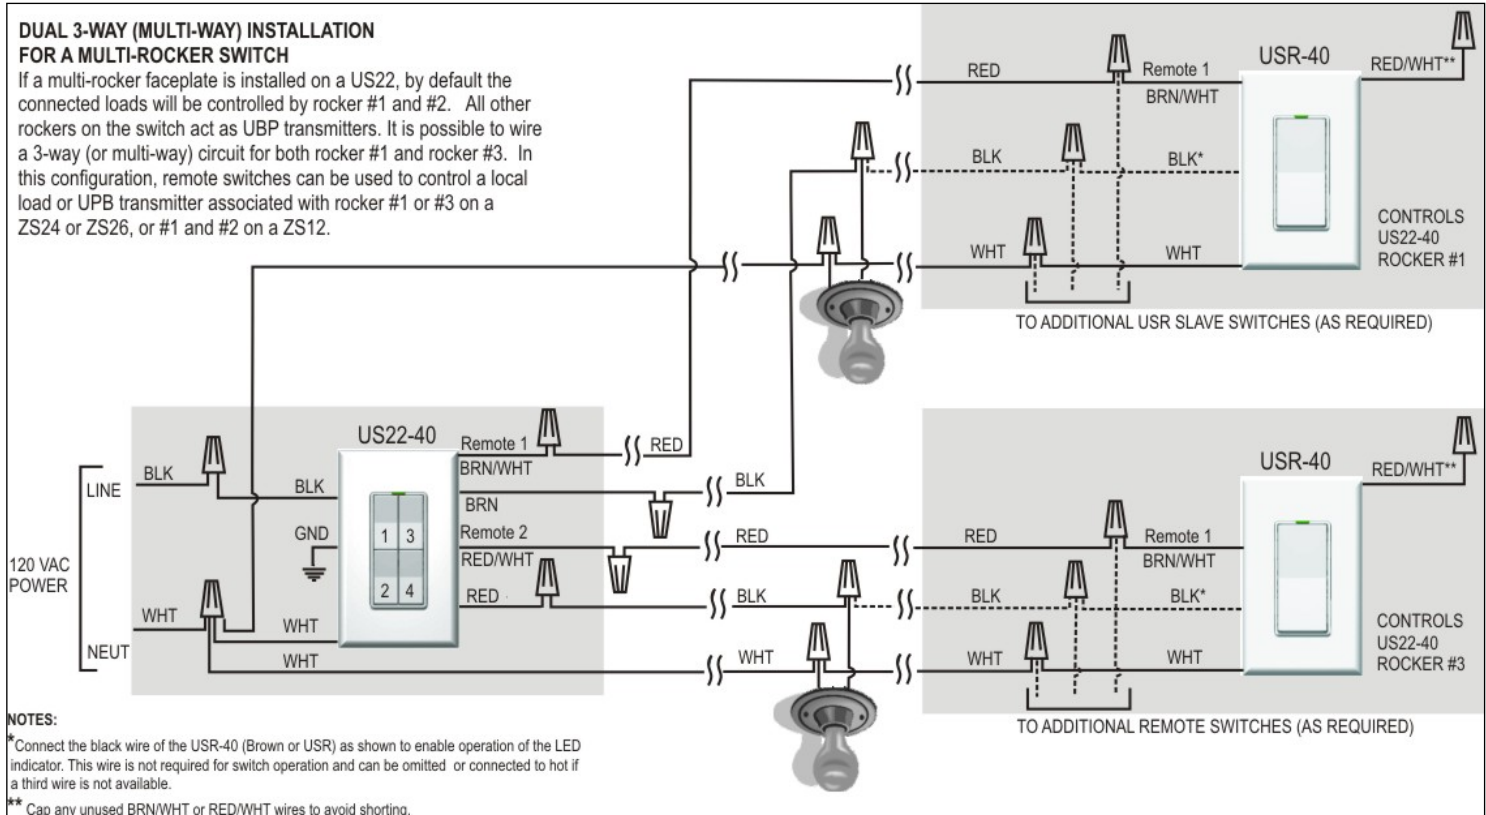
DUAL 3-WAY (MULTI-WAY) INSTALLATION
FOR A MULTI-ROCKER SWITCH
If a multi-rocker faceplate is installed on a US22, by default the connected loads will be controlled by rocker #1 and #2. All other rockers on the switch act as UBP transmitters. It is possible to wire a 3-way (or multi-way) circuit for both rocker #1 and rocker #3. In this configuration, remote switches can be used to control a local load or UPB transmitter associated with rocker #1 or #3 on a ZS24 or ZS26, or #1 and #2 on a ZS12.

RED
Remote 1
BRN/WHT
USR-40
RED/WHT**
BLK
BLK*
WHT
WHT
CONTROLS
US22-40
ROCKER #1
TO ADDITIONAL USR SLAVE SWITCHES (AS REQUIRED)

US22-40
Remote 1
BRN/WHT
RED
BLK
LINE
BLK
BRN
BLK
GND
1 3
2 4
Remote 2
RED/WHT
RED
RED
120 VAC
POWER
RED
BLK
WHT
WHT
NEUT
WHT
WHT

RED
Remote 1
BRN/WHT
USR-40
RED/WHT**
BLK
BLK*
WHT
WHT
CONTROLS
US22-40
ROCKER #3
TO ADDITIONAL REMOTE SWITCHES (AS REQUIRED)

NOTES:
*Connect the black wire of the USR-40 (Brown or USR) as shown to enable operation of the LED indicator. This wire is not required for switch operation and can be omitted or connected to hot if a third wire is not available.
** Cap any unused BRN/WHT or RED/WHT wires to avoid shorting.